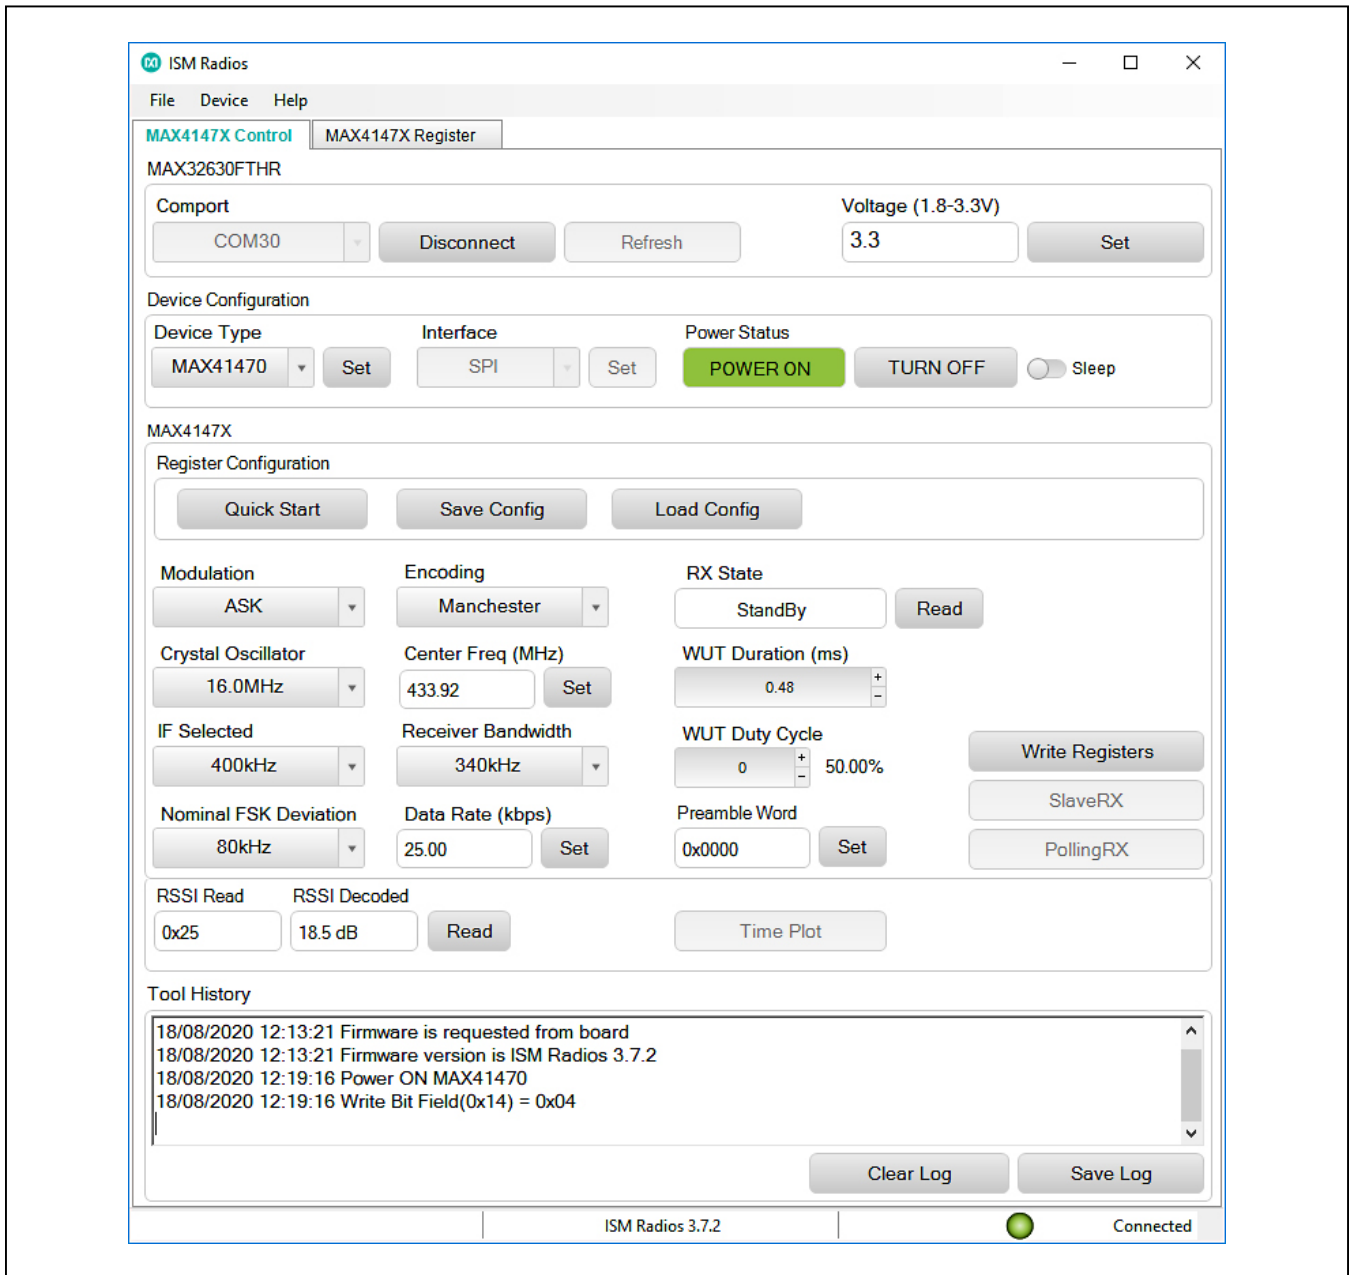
ISM Radios

File Device Help

MAX4147X Control | MAX4147X Register

MAX32630FTHR

Comport
COM30 | Disconnect | Refresh

Voltage (1.8-3.3V)
3.3 | Set

Device Configuration

Device Type
MAX41470 | Set

Interface
SPI | Set

Power Status
POWER ON | TURN OFF | Sleep

MAX4147X

Register Configuration
Quick Start | Save Config | Load Config

Modulation
ASK

Encoding
Manchester

RX State
StandBy | Read

Crystal Oscillator
16.0MHz

Center Freq (MHz)
433.92 | Set

WUT Duration (ms)
0.48

IF Selected
400kHz

Receiver Bandwidth
340kHz

WUT Duty Cycle
0 | 50.00%

Write Registers

Nominal FSK Deviation
80kHz

Data Rate (kbps)
25.00 | Set

Preamble Word
0x0000 | Set

SlaveRX

PollingRX

RSSI Read
0x25

RSSI Decoded
18.5 dB | Read

Time Plot

Tool History
18/08/2020 12:13:21 Firmware is requested from board
18/08/2020 12:13:21 Firmware version is ISM Radios 3.7.2
18/08/2020 12:19:16 Power ON MAX41470
18/08/2020 12:19:16 Write Bit Field(0x14) = 0x04

Clear Log | Save Log

ISM Radios 3.7.2 | Connected